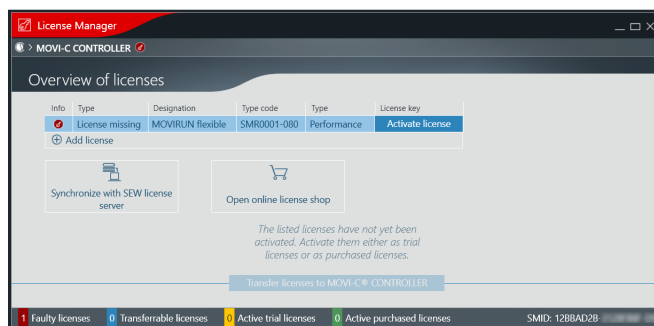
License Manager

> MOVI-C CONTROLLER

Overview of licenses

| Info | Type | Designation | Type code | Type | License key |
|---|---|---|---|---|---|
| | License missing | MOVIRUN flexible | SMR0001-080 | Performance | Activate license |

Add license

Synchronize with SEW license server

Open online license shop

The listed licenses have not yet been activated. Activate them either as trial licenses or as purchased licenses.

Transfer licenses to MOVI-C® CONTROLLER

1 Faulty licenses 0 Transferrable licenses 0 Active trial licenses 0 Active purchased licenses SMID: 12BBAD2B-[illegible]